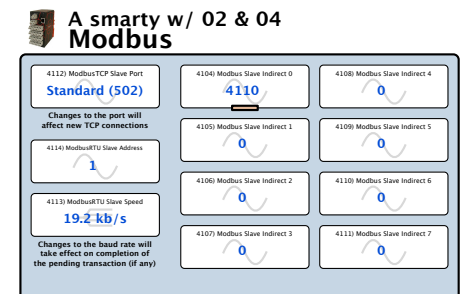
A smarty w/ 02 & 04
Modbus

4112) ModbusTCP Slave Port
Standard (502)
Changes to the port will affect new TCP connections

4114) ModbusRTU Slave Address
1

4113) ModbusRTU Slave Speed
19.2 kb/s
Changes to the baud rate will take effect on completion of the pending transaction (if any)

4104) Modbus Slave Indirect 0
4110

4105) Modbus Slave Indirect 1
0

4106) Modbus Slave Indirect 2
0

4107) Modbus Slave Indirect 3
0

4108) Modbus Slave Indirect 4
0

4109) Modbus Slave Indirect 5
0

4110) Modbus Slave Indirect 6
0

4111) Modbus Slave Indirect 7
0